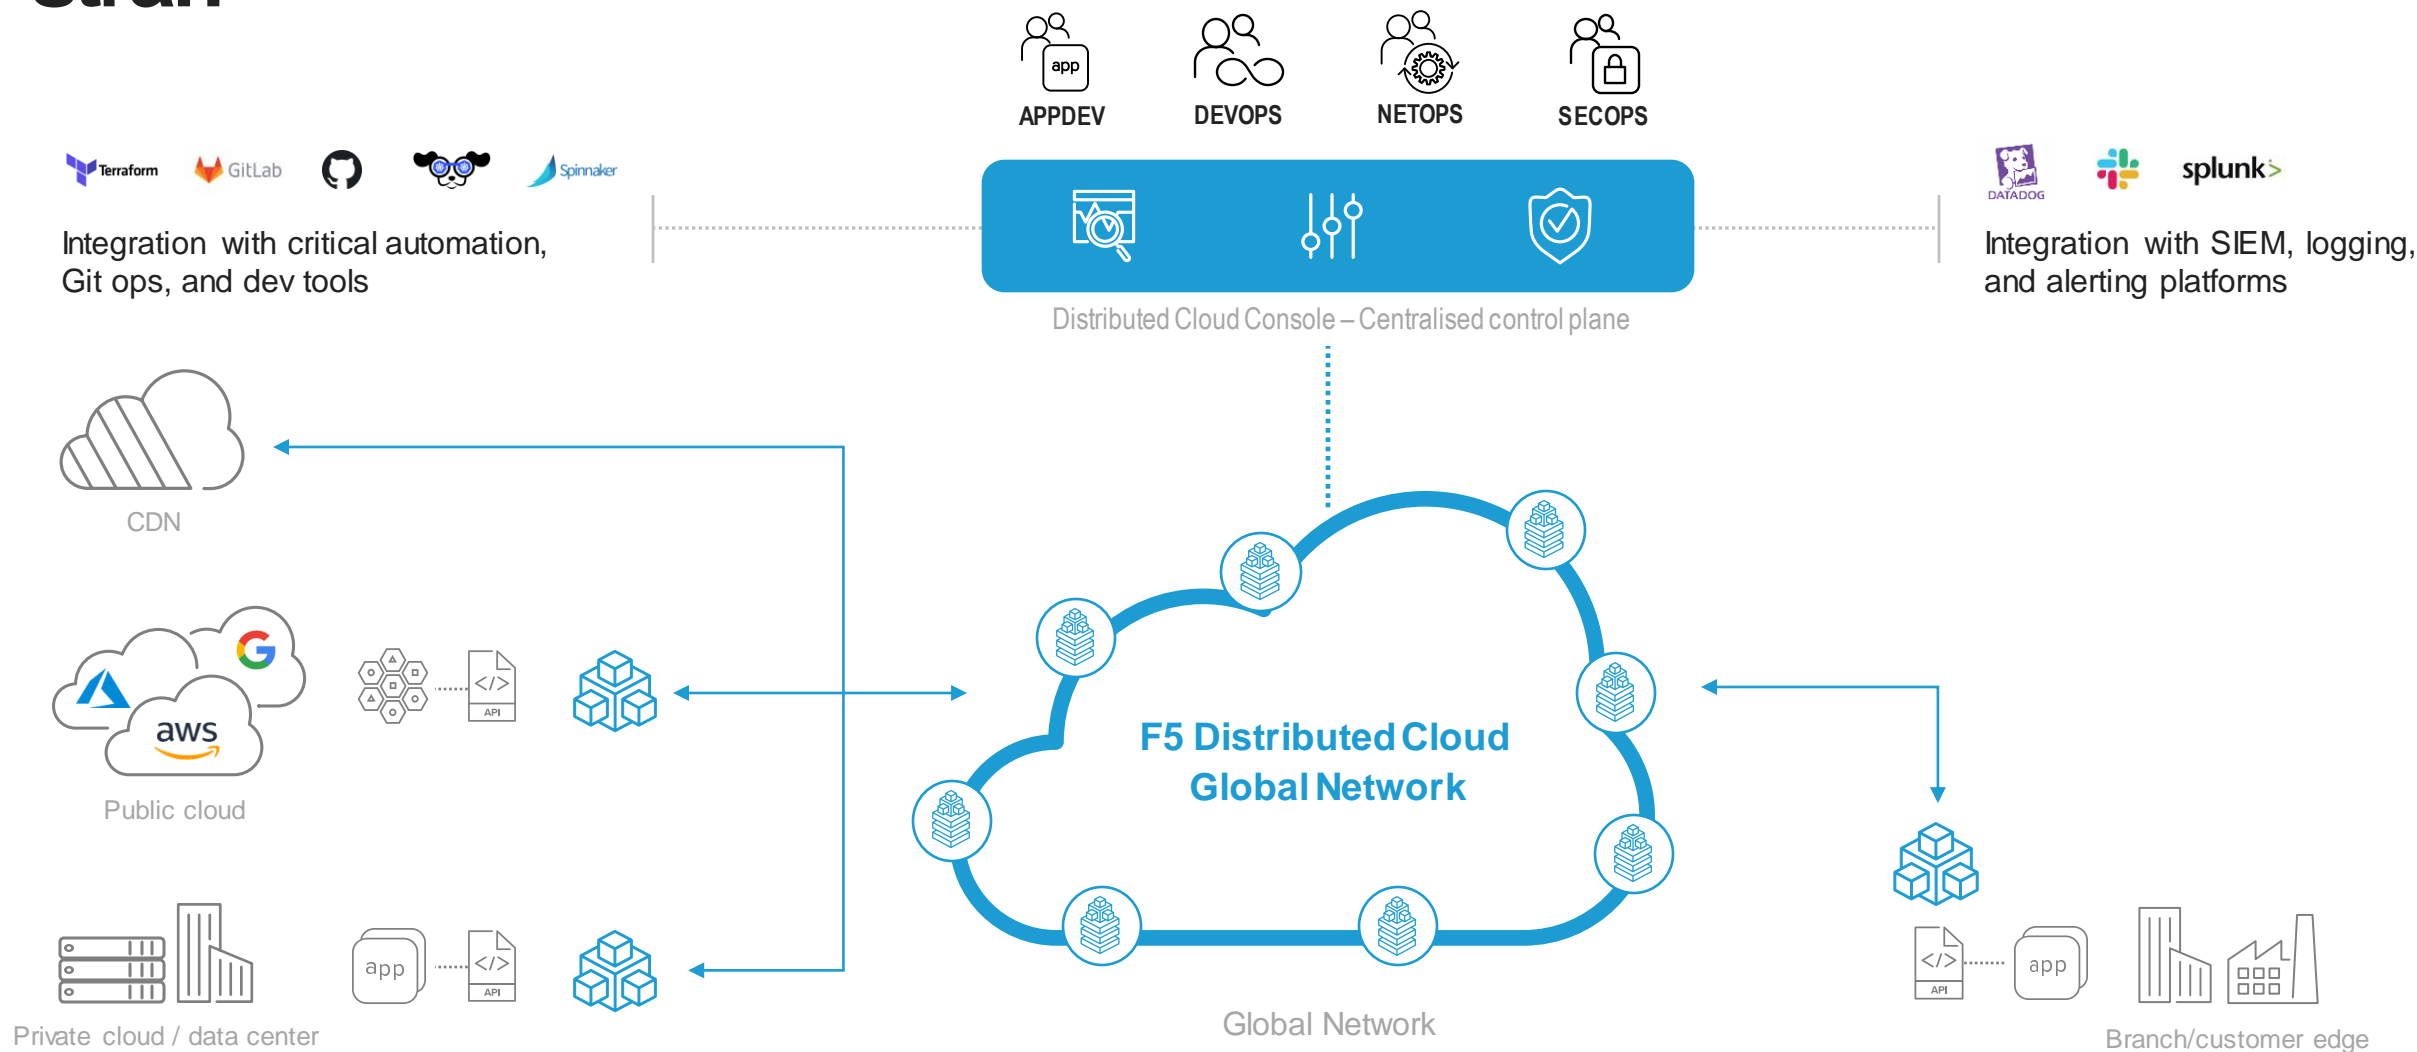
app
APPDEV
DEVOPS
NETOPS
SECOPS

Terraform GitLab Spinnaker

Integration with critical automation, Git ops, and dev tools

Distributed Cloud Console – Centralised control plane

DATADOG splunk>

Integration with SIEM, logging, and alerting platforms

CDN

aws

Public cloud

API

F5 Distributed Cloud Global Network

app

API

Private cloud / data center

Global Network

API

app

Branch/customer edge